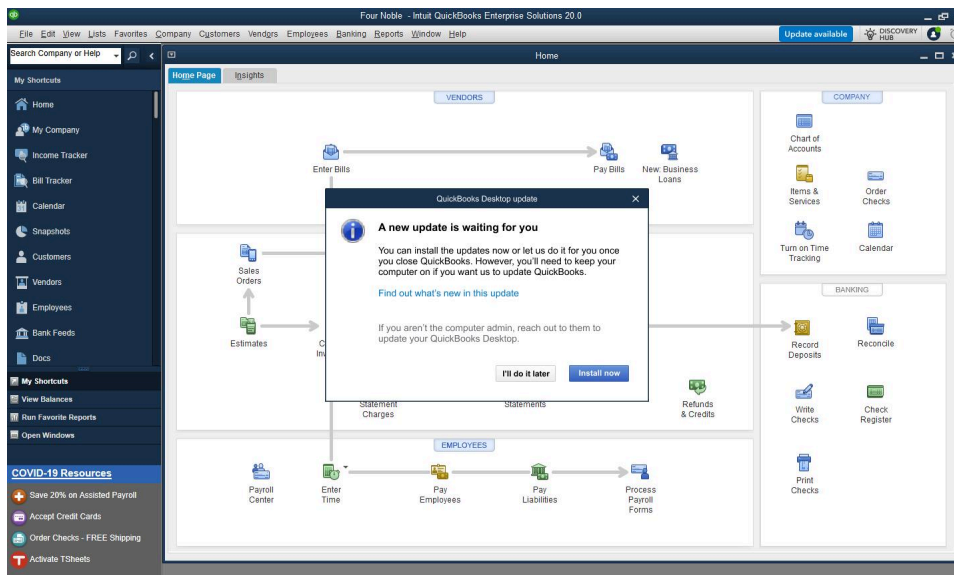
Four Noble - Intuit QuickBooks Enterprise Solutions 20.0

File Edit View Lists Favorites Company Customers Vendors Employees Banking Reports Window Help

Update available

DISCOVERY HUB

Search Company or Help

My Shortcuts

Home

My Company

Income Tracker

Bill Tracker

Calendar

Snapshots

Customers

Vendors

Employees

Bank Feeds

Docs

My Shortcuts

View Balances

Run Favorite Reports

Open Windows

COVID-19 Resources

Save 20% on Assisted Payroll

Accept Credit Cards

Order Checks - FREE Shipping

Activate TSheets

Home

Home Page

Insights

VENDORS

Enter Bills

Pay Bills

New: Business Loans

COMPANY

Chart of Accounts

Items & Services

Order Checks

Turn on Time Tracking

Calendar

Sales Orders

Estimates

C In

Statement Charges

Statements

Refunds & Credits

BANKING

Record Deposits

Reconcile

Write Checks

Check Register

Print Checks

EMPLOYEES

Payroll Center

Enter Time

Pay Employees

Pay Liabilities

Process Payroll Forms

QuickBooks Desktop update

A new update is waiting for you

You can install the updates now or let us do it for you once you close QuickBooks. However, you'll need to keep your computer on if you want us to update QuickBooks.

Find out what's new in this update

If you aren't the computer admin, reach out to them to update your QuickBooks Desktop.

I'll do it later

Install now